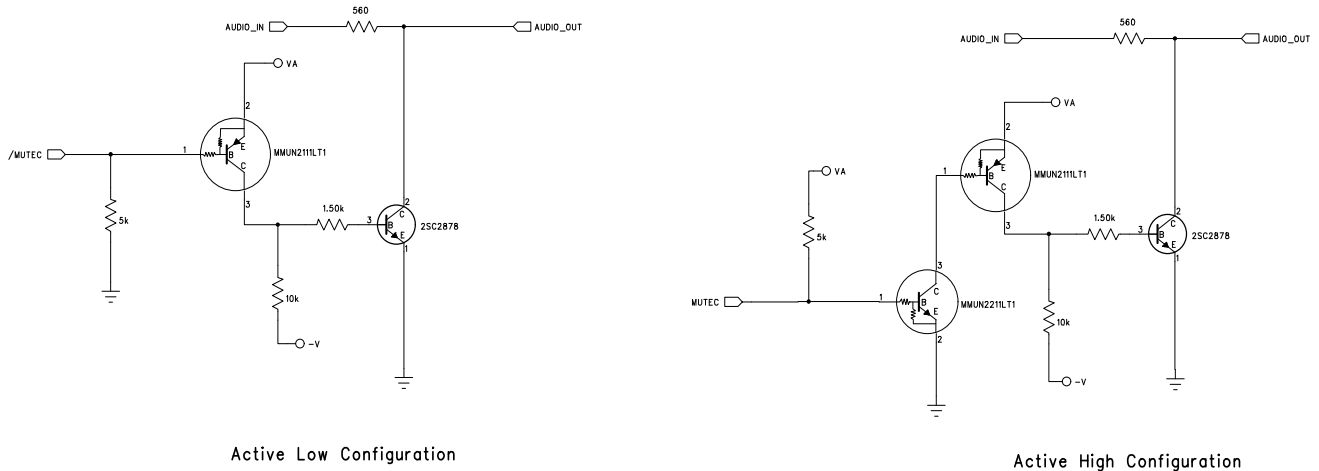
AUDIO_IN 560 AUDIO_OUT
VA
2
/MUTEC 1 B E C MMUN2111LT1
3
1.50k 3 B C E 2 2SC2878 1
5k
10k
-V

Active Low Configuration

AUDIO_IN 560 AUDIO_OUT
VA
2
1 B E C MMUN2111LT1
VA 3
1.50k 3 B C E 2 2SC2878 1
5k
3
MUTEC 1 B C E MMUN2211LT1
2
10k
-V

Active High Configuration